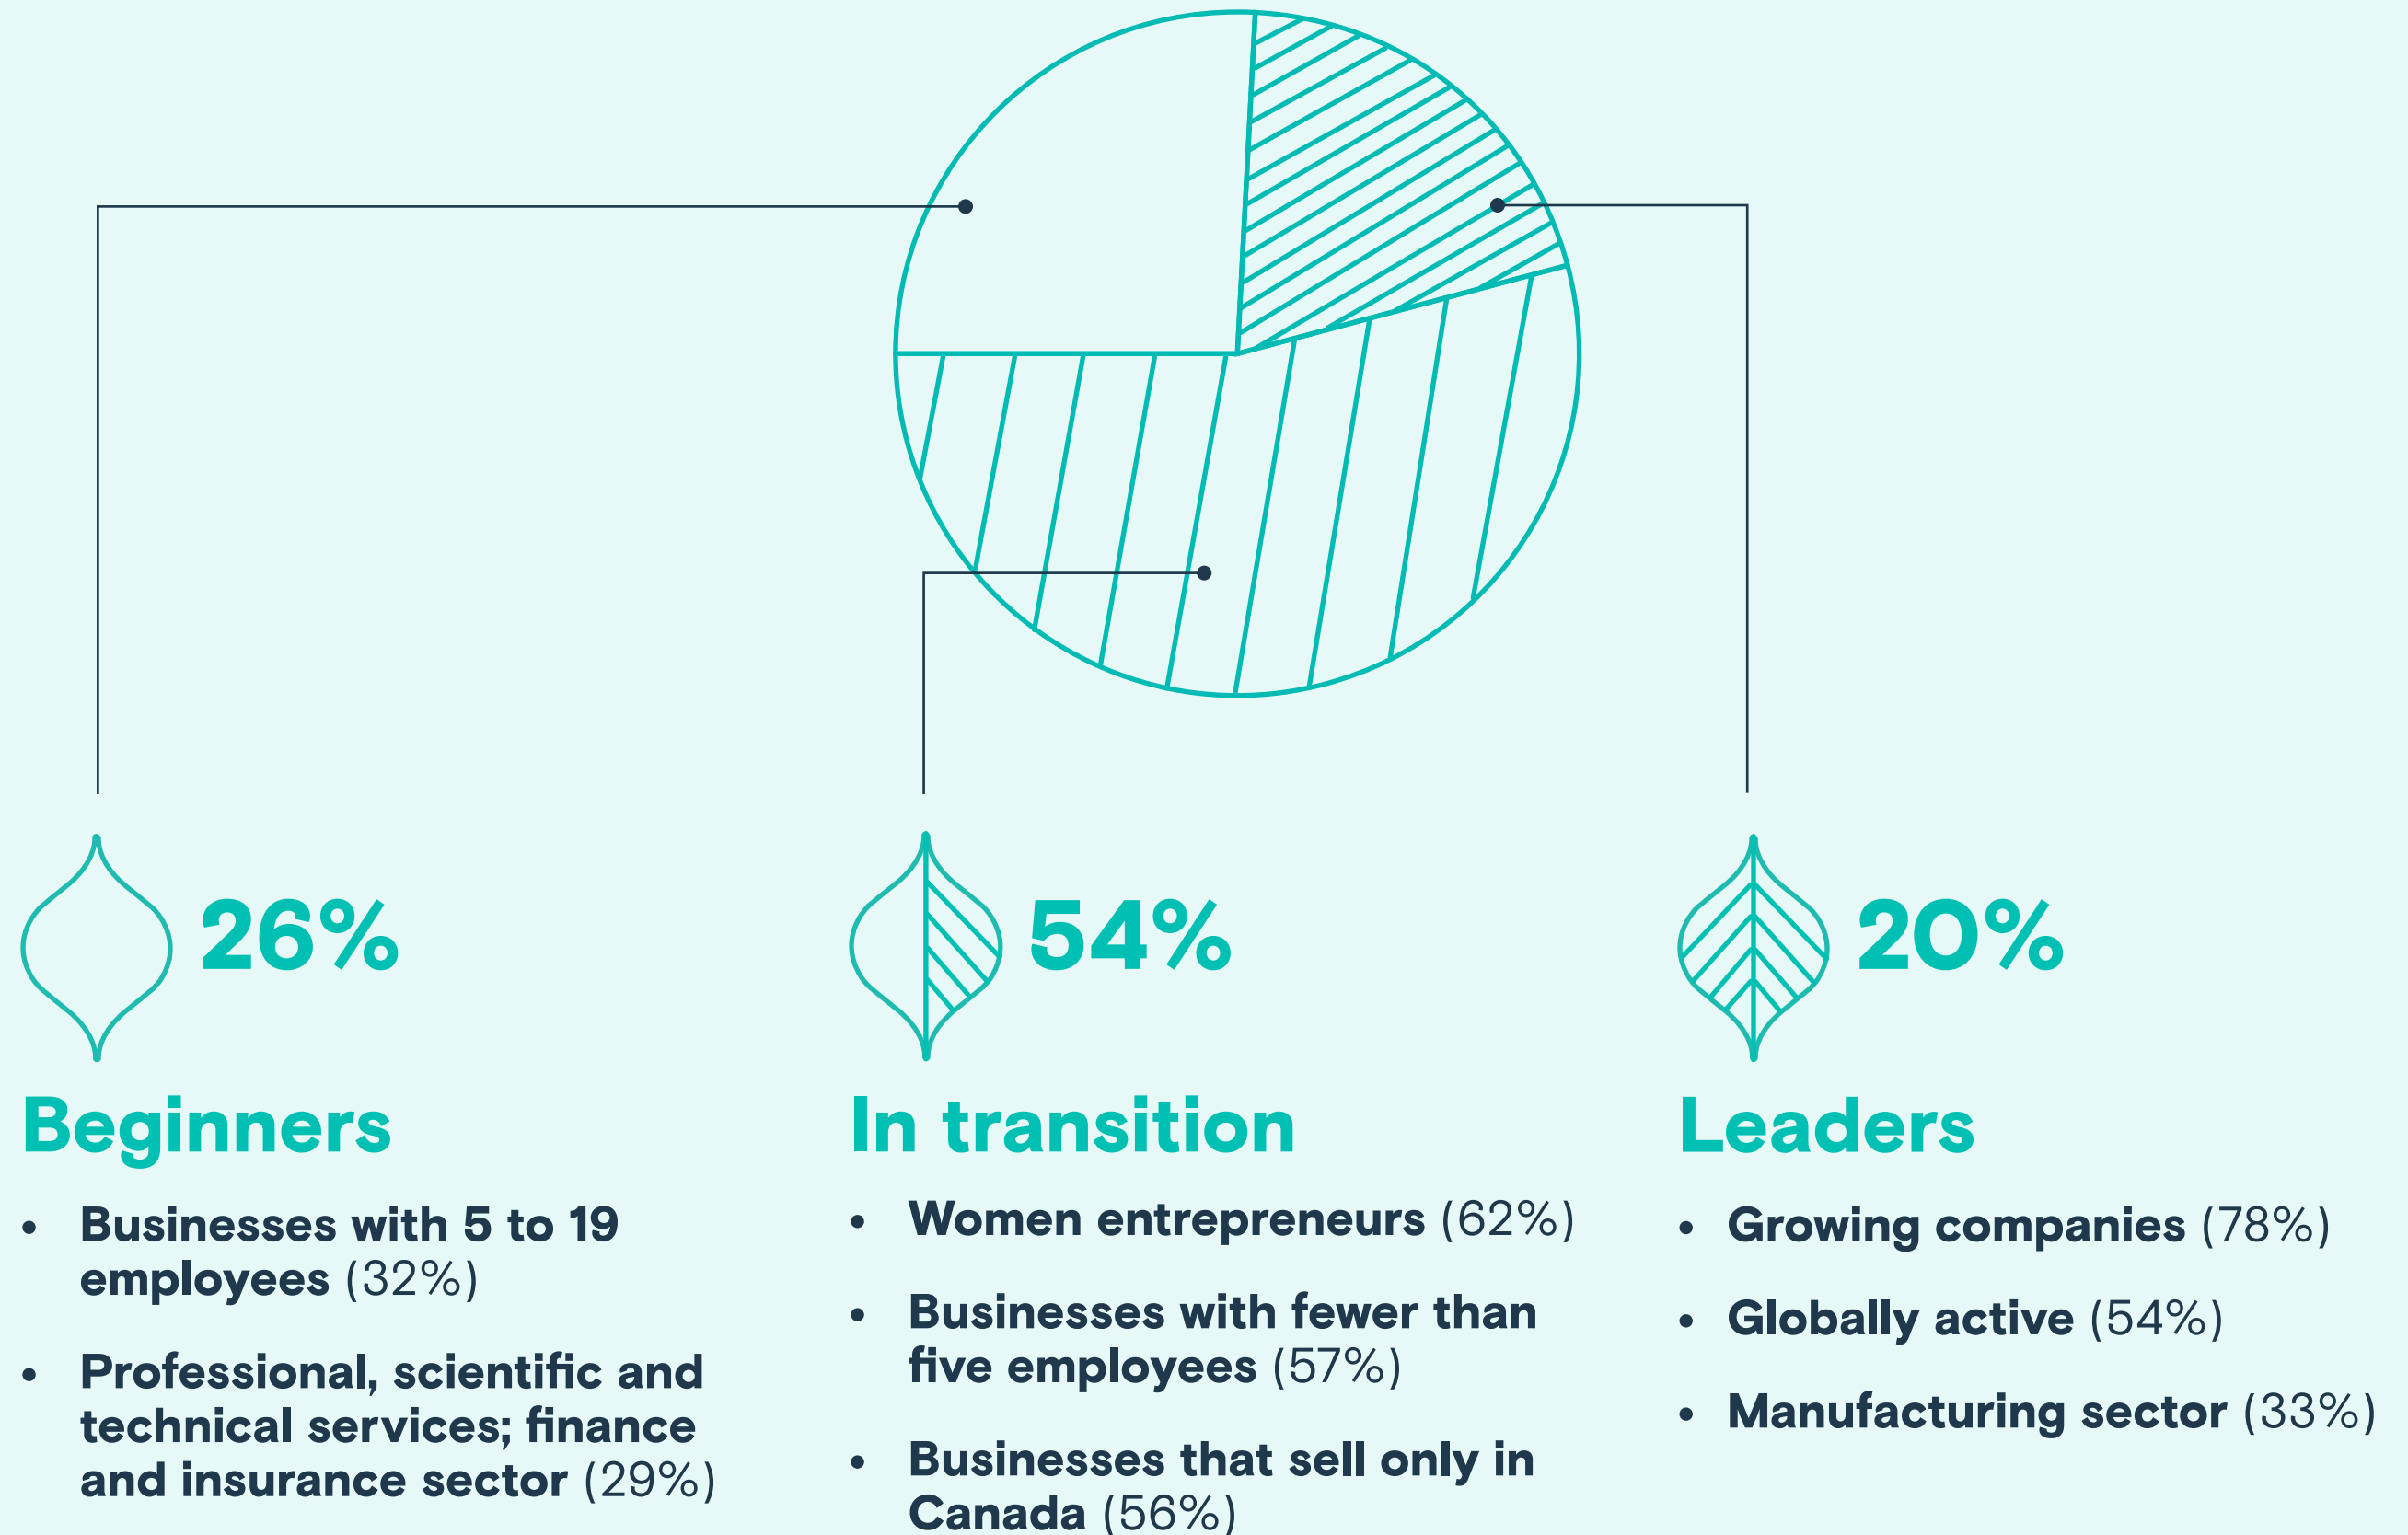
26%

Beginners

- Businesses with 5 to 19 employees (32%)
- Professional, scientific and technical services; finance and insurance sector (29%)

54%

In transition

- Women entrepreneurs (62%)
- Businesses with fewer than five employees (57%)
- Businesses that sell only in Canada (56%)

20%

Leaders

- Growing companies (78%)
- Globally active (54%)
- Manufacturing sector (33%)